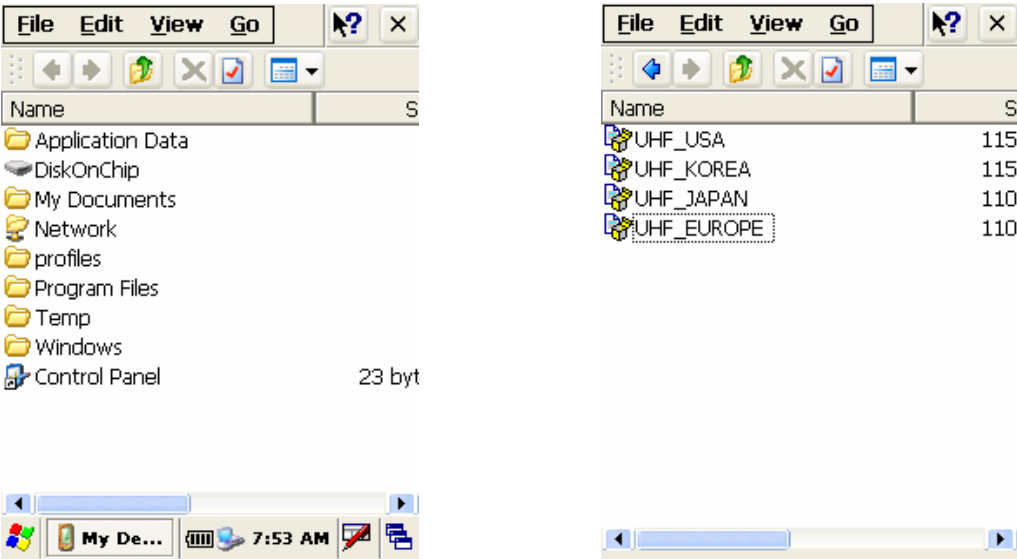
File Edit View Go
Name S
Application Data
DiskOnChip
My Documents
Network
profiles
Program Files
Temp
Windows
Control Panel 23 byt
My De... 7:53 AM

File Edit View Go
Name S
UHF_USA 115
UHF_KOREA 115
UHF_JAPAN 110
UHF_EUROPE 110